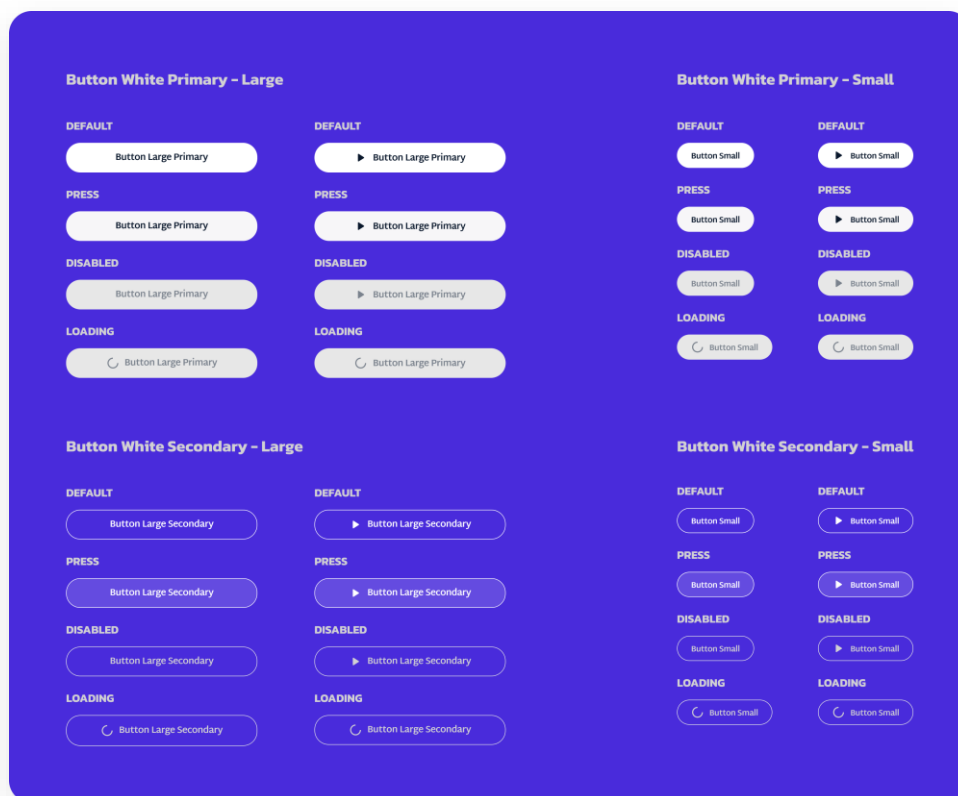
Button White Primary - Large

DEFAULT
Button Large Primary

DEFAULT
Button Large Primary

PRESS
Button Large Primary

PRESS
Button Large Primary

DISABLED
Button Large Primary

DISABLED
Button Large Primary

LOADING
Button Large Primary

LOADING
Button Large Primary

Button White Primary - Small

DEFAULT
Button Small

DEFAULT
Button Small

PRESS
Button Small

PRESS
Button Small

DISABLED
Button Small

DISABLED
Button Small

LOADING
Button Small

LOADING
Button Small

Button White Secondary - Large

DEFAULT
Button Large Secondary

DEFAULT
Button Large Secondary

PRESS
Button Large Secondary

PRESS
Button Large Secondary

DISABLED
Button Large Secondary

DISABLED
Button Large Secondary

LOADING
Button Large Secondary

LOADING
Button Large Secondary

Button White Secondary - Small

DEFAULT
Button Small

DEFAULT
Button Small

PRESS
Button Small

PRESS
Button Small

DISABLED
Button Small

DISABLED
Button Small

LOADING
Button Small

LOADING
Button Small